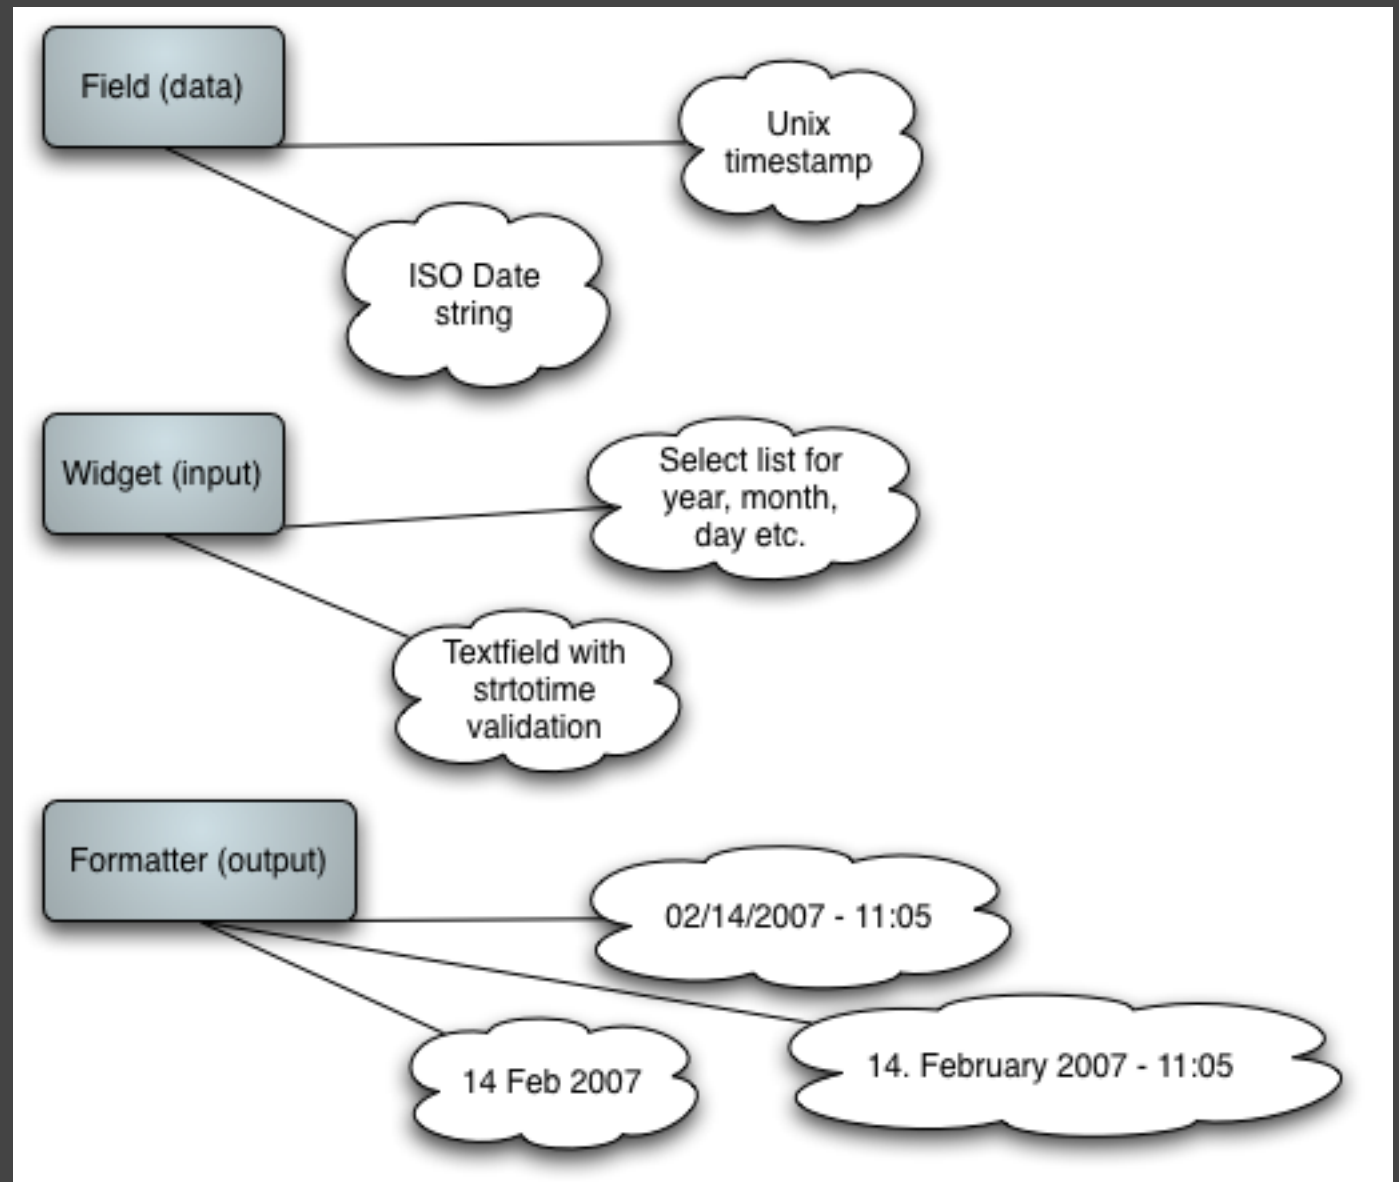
Field (data)

Unix timestamp

ISO Date string

Widget (input)

Select list for year, month, day etc.

Textfield with strtotime validation

Formatter (output)

02/14/2007 - 11:05

14 Feb 2007

14. February 2007 - 11:05